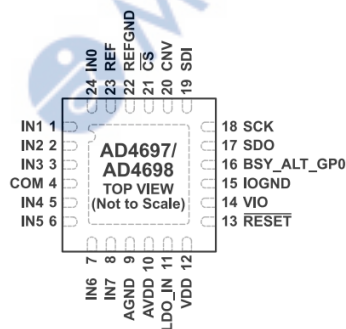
24 IN0
23 REF
22 REFGND
21 $\overline{CS}$
20 CNV
19 SDI

IN1 1
IN2 2
IN3 3
COM 4
IN4 5
IN5 6

AD4697/
AD4698
TOP VIEW
(Not to Scale)

18 SCK
17 SDO
16 BSY_ALT_GP0
15 IOGND
14 VIO
13 $\overline{RESET}$

IN6 7
IN7 8
AGND 9
AVDD 10
LDO_IN 11
VDD 12